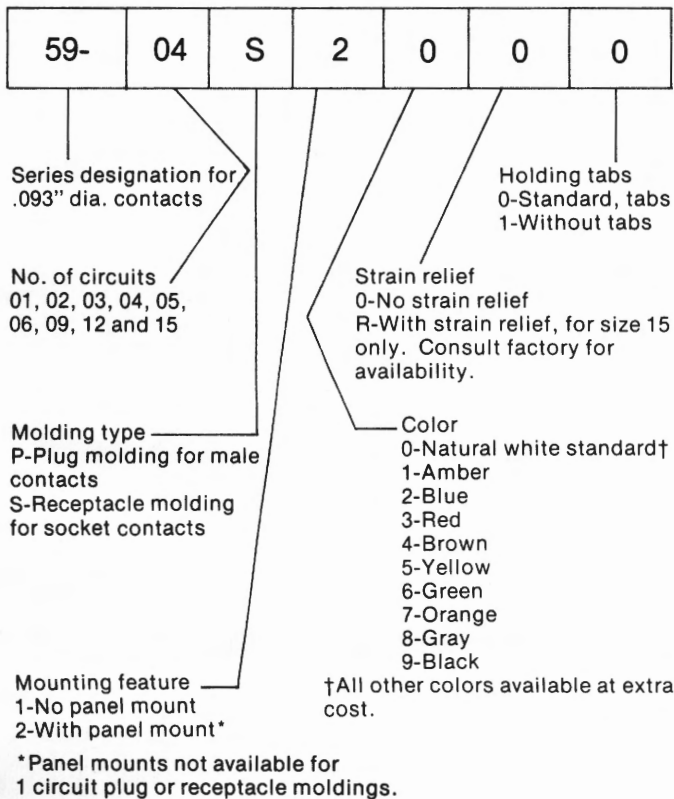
| 59- | 04 | S | 2 | 0 | 0 | 0 |
|---|---|---|---|---|---|---|

Series designation for .093" dia. contacts

Holding tabs
0-Standard, tabs
1-Without tabs

No. of circuits
01, 02, 03, 04, 05, 06, 09, 12 and 15

Strain relief
0-No strain relief
R-With strain relief, for size 15 only. Consult factory for availability.

Molding type
P-Plug molding for male contacts
S-Receptacle molding for socket contacts

Color
0-Natural white standard†
1-Amber
2-Blue
3-Red
4-Brown
5-Yellow
6-Green
7-Orange
8-Gray
9-Black

Mounting feature
1-No panel mount
2-With panel mount*

†All other colors available at extra cost.

*Panel mounts not available for 1 circuit plug or receptacle moldings.